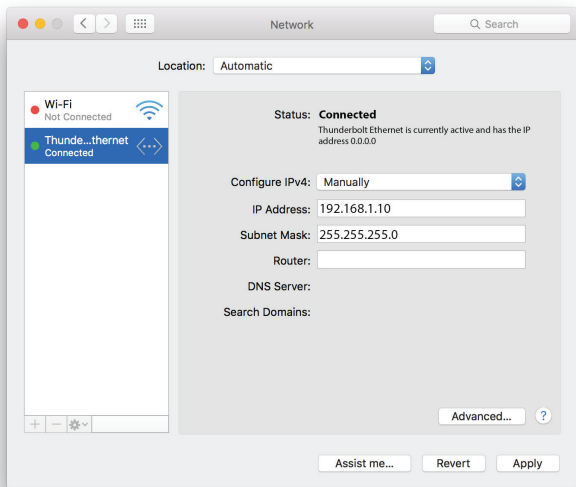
Network

Search

Location: Automatic

Wi-Fi
Not Connected

Thunde...thernet
Connected

Status: Connected

Thunderbolt Ethernet is currently active and has the IP address 0.0.0.0

Configure IPv4: Manually

IP Address: 192.168.1.10

Subnet Mask: 255.255.255.0

Router:

DNS Server:

Search Domains:

+ −

Advanced...

?

Assist me...

Revert

Apply